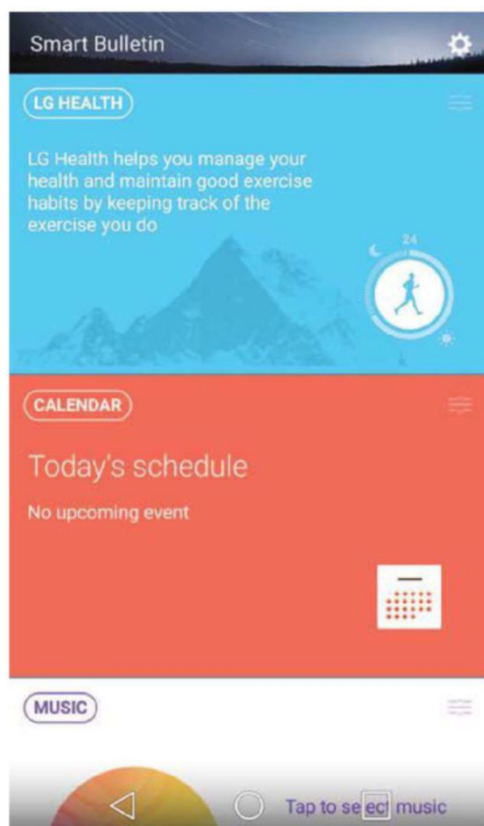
Smart Bulletin

LG HEALTH

LG Health helps you manage your health and maintain good exercise habits by keeping track of the exercise you do

24

CALENDAR

Today's schedule

No upcoming event

MUSIC

Tap to se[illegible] music